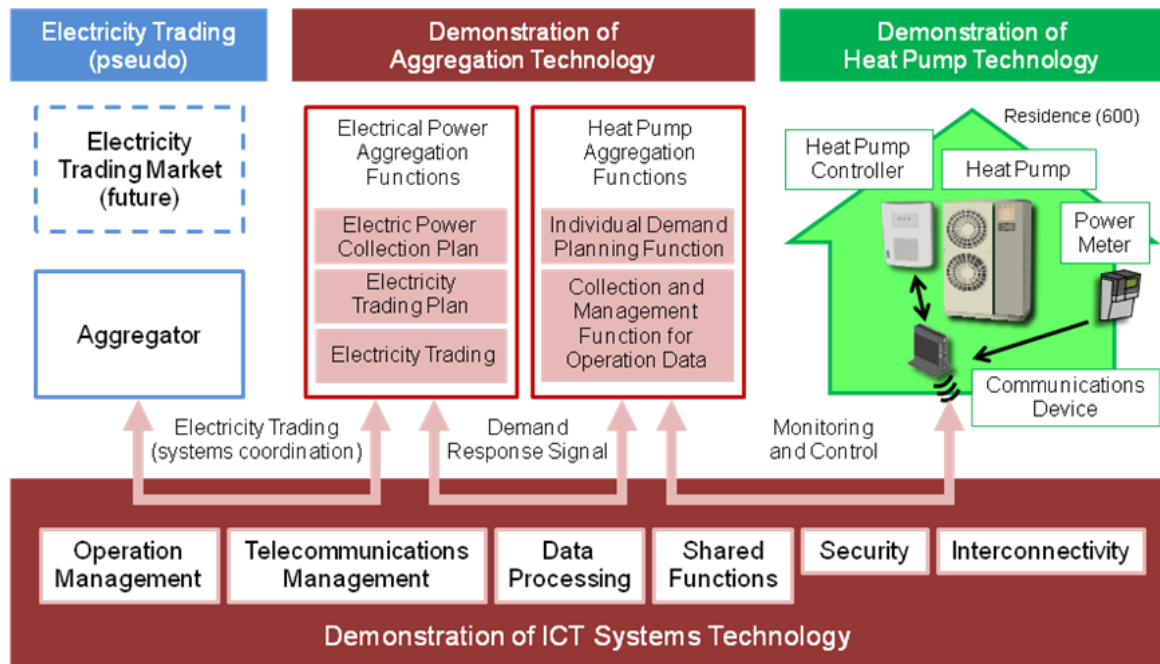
Electricity Trading (pseudo)

Demonstration of Aggregation Technology

Demonstration of Heat Pump Technology

Electricity Trading Market (future)

Aggregator

Electrical Power Aggregation Functions

Electric Power Collection Plan

Electricity Trading Plan

Electricity Trading

Heat Pump Aggregation Functions

Individual Demand Planning Function

Collection and Management Function for Operation Data

Residence (600)

Heat Pump Controller

Heat Pump

Power Meter

Communications Device

Electricity Trading (systems coordination)

Demand Response Signal

Monitoring and Control

Operation Management

Telecommunications Management

Data Processing

Shared Functions

Security

Interconnectivity

Demonstration of ICT Systems Technology